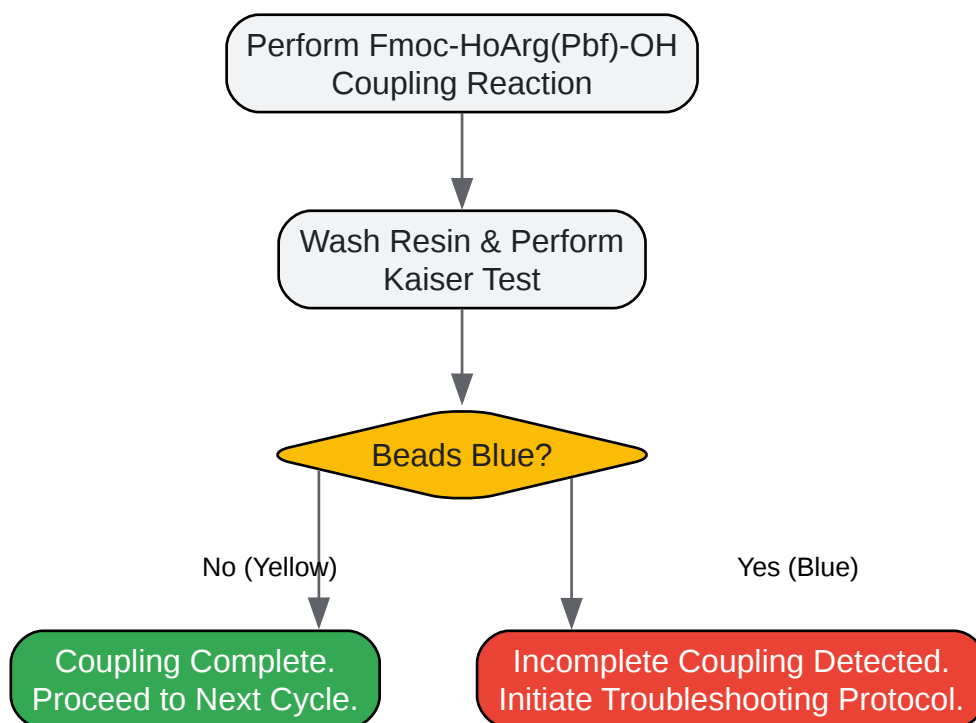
Perform Fmoc-HoArg(Pbf)-OH Coupling Reaction

Wash Resin & Perform Kaiser Test

Beads Blue?

No (Yellow)

Yes (Blue)

Coupling Complete. Proceed to Next Cycle.

Incomplete Coupling Detected. Initiate Troubleshooting Protocol.